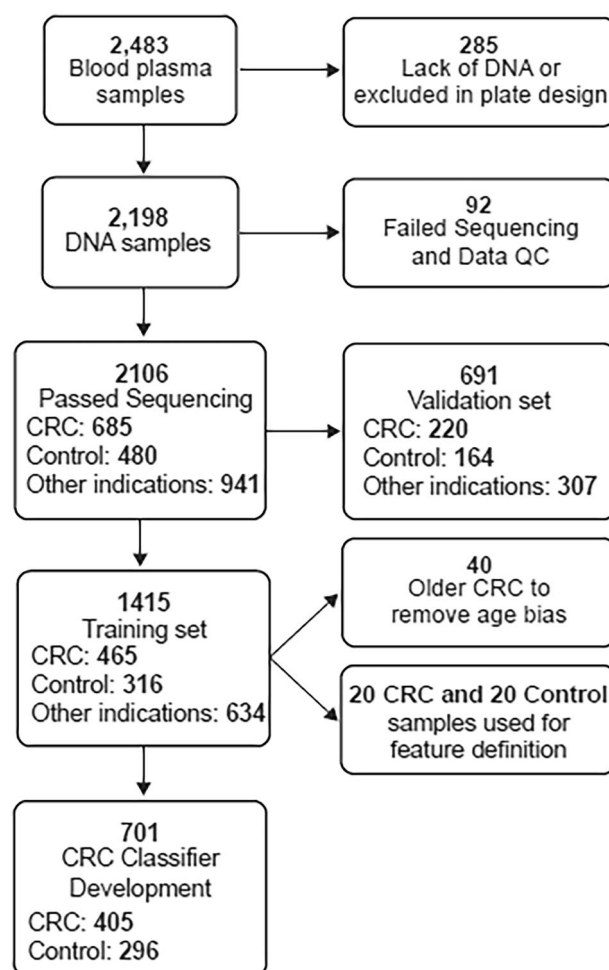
2,483
Blood plasma samples

285
Lack of DNA or excluded in plate design

2,198
DNA samples

92
Failed Sequencing and Data QC

2106
Passed Sequencing
CRC: 685
Control: 480
Other indications: 941

691
Validation set
CRC: 220
Control: 164
Other indications: 307

1415
Training set
CRC: 465
Control: 316
Other indications: 634

40
Older CRC to remove age bias

20 CRC and 20 Control samples used for feature definition

701
CRC Classifier Development
CRC: 405
Control: 296